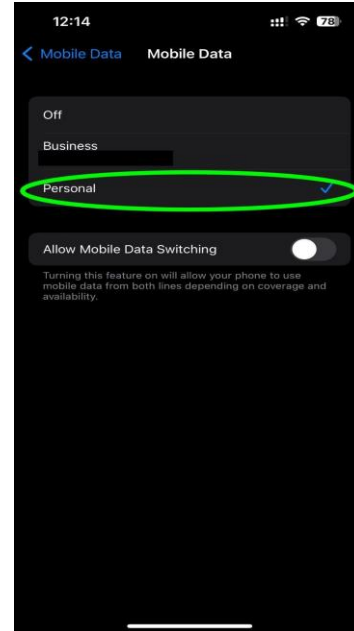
12:14

78

Mobile Data Mobile Data

Off

Business

Personal

Allow Mobile Data Switching

Turning this feature on will allow your phone to use mobile data from both lines depending on coverage and availability.